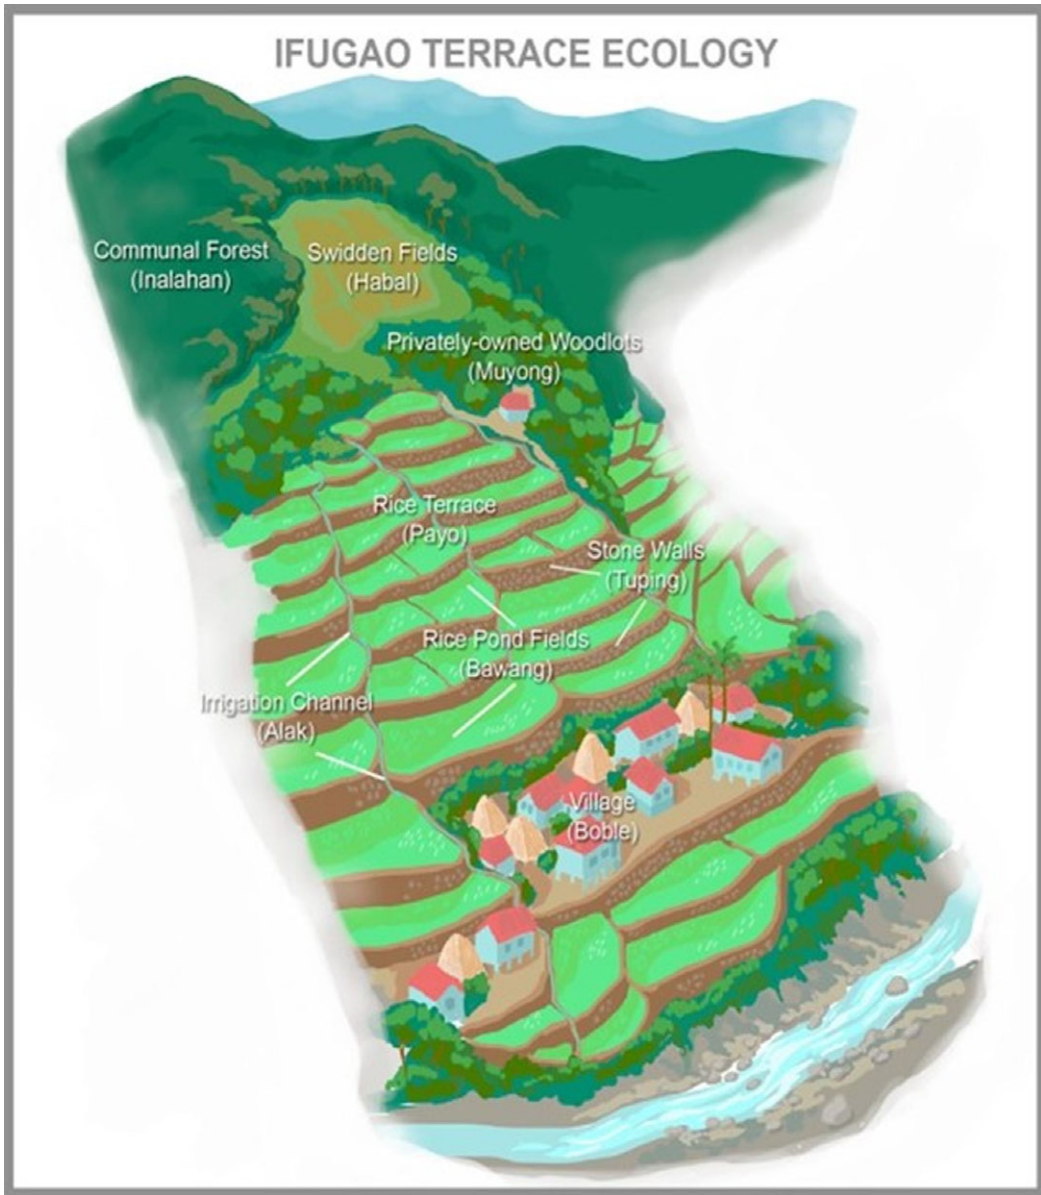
IFUGAO TERRACE ECOLOGY

Communal Forest (Inalahan)

Swidden Fields (Habal)

Privately-owned Woodlots (Muyong)

Rice Terrace (Payo)

Stone Walls (Tuping)

Rice Pond Fields (Bawang)

Irrigation Channel (Alak)

Village (Boble)